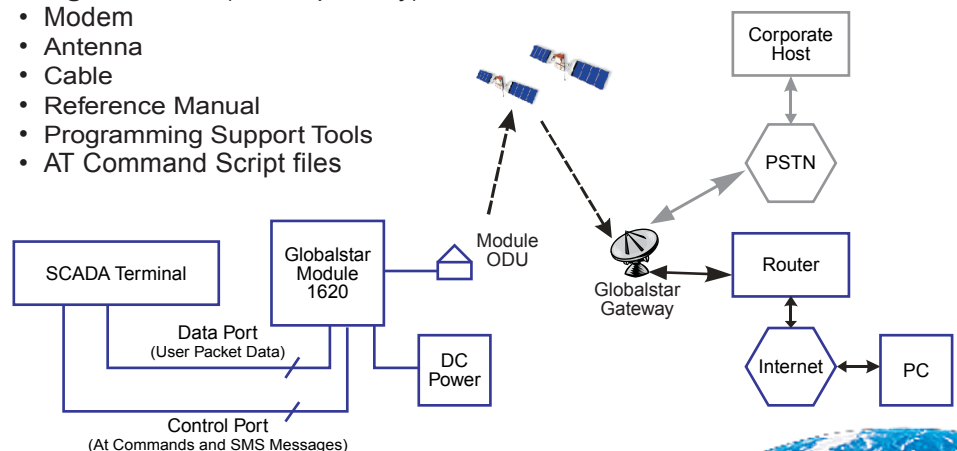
• Modem
• Antenna
• Cable
• Reference Manual
• Programming Support Tools
• AT Command Script files

Corporate Host

PSTN

SCADA Terminal

Globalstar Module 1620

Module ODU

Globalstar Gateway

Router

Internet

PC

Data Port
(User Packet Data)

DC Power

Control Port
(At Commands and SMS Messages)